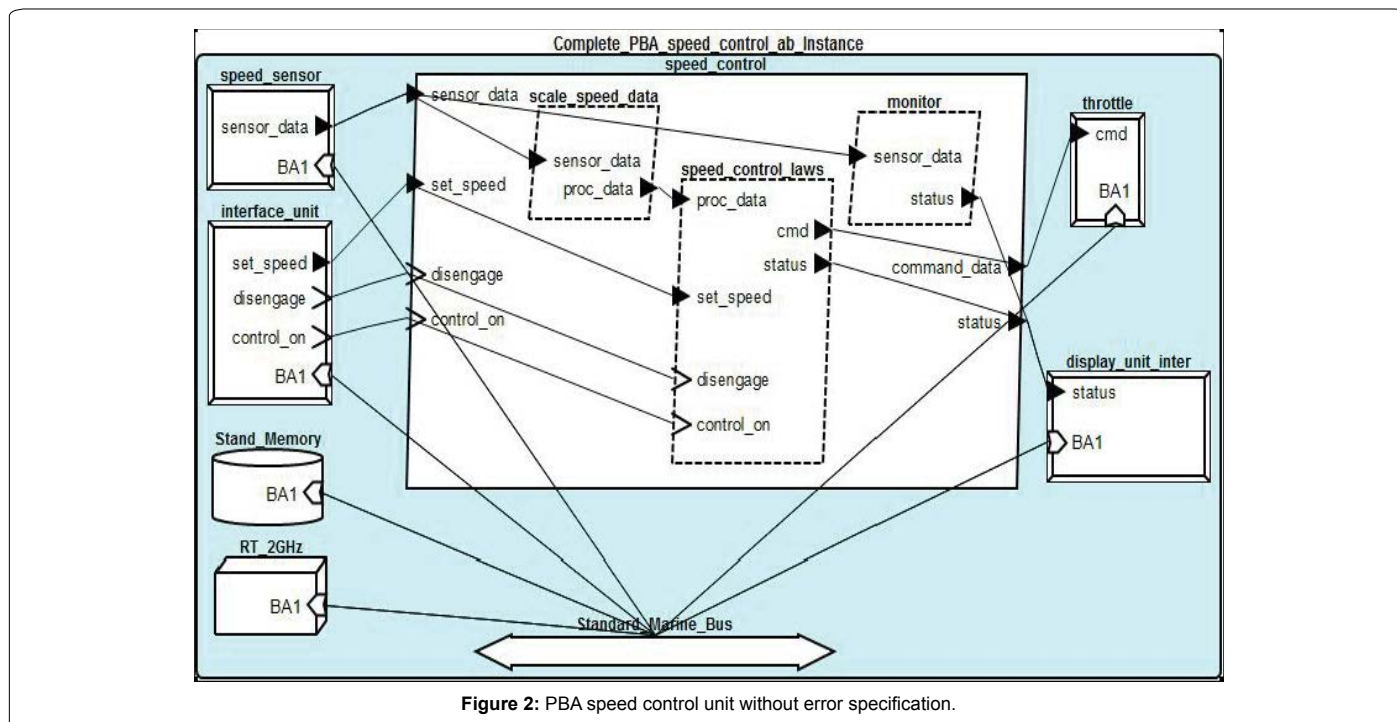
Complete_PBA_speed_control_ab_Instance

speed_control

speed_sensor

sensor_data

BA1

interface_unit

set_speed

disengage

control_on

BA1

Stand_Memory

BA1

RT_2GHz

BA1

sensor_data

set_speed

disengage

control_on

scale_speed_data

sensor_data

proc_data

speed_control_laws

proc_data

cmd

status

set_speed

disengage

control_on

monitor

sensor_data

status

command_data

status

throttle

cmd

BA1

display_unit_inter

status

BA1

Standard_Marine_Bus

**Figure 2:** PBA speed control unit without error specification.